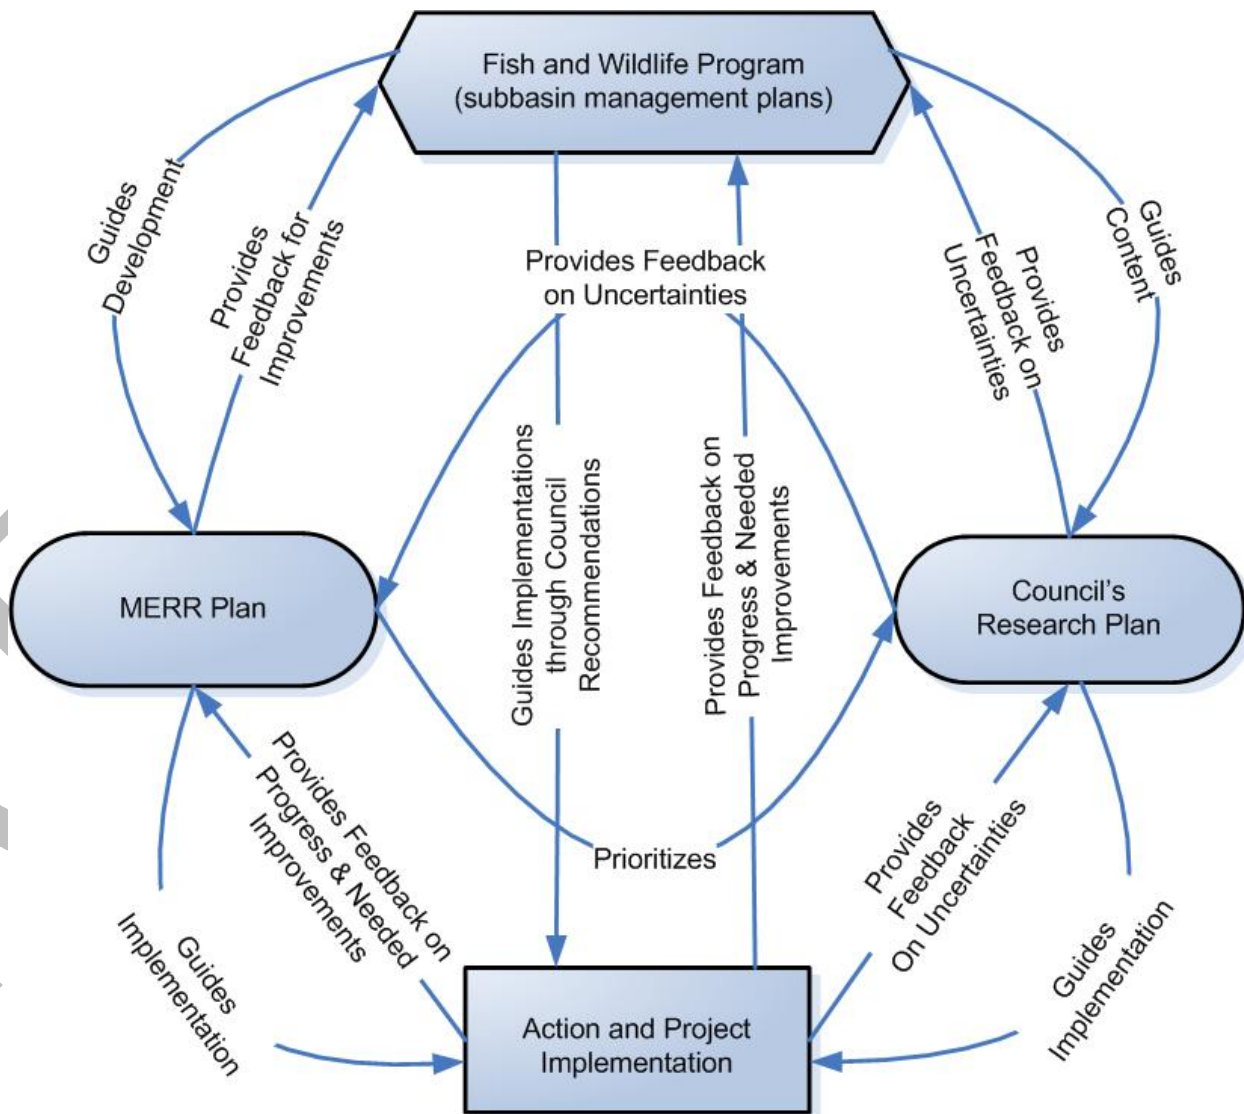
Fish and Wildlife Program (subbasin management plans)

Guides Development

Provides Feedback for Improvements

Provides Feedback on Uncertainties

Provides Feedback on Uncertainties

Guides Content

Guides Implementations through Council Recommendations

Provides Feedback on Progress & Needed Improvements

MERR Plan

Council's Research Plan

Provides Feedback on Progress & Needed Improvements

Prioritizes

Provides Feedback On Uncertainties

Guides Implementation

Guides Implementation

Action and Project Implementation